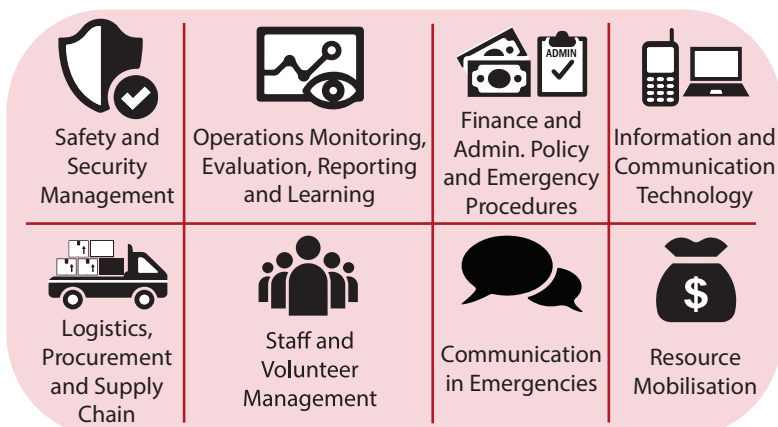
Safety and Security Management

Operations Monitoring, Evaluation, Reporting and Learning

ADMIN

Finance and Admin. Policy and Emergency Procedures

Information and Communication Technology

Logistics, Procurement and Supply Chain

Staff and Volunteer Management

Communication in Emergencies

$

Resource Mobilisation